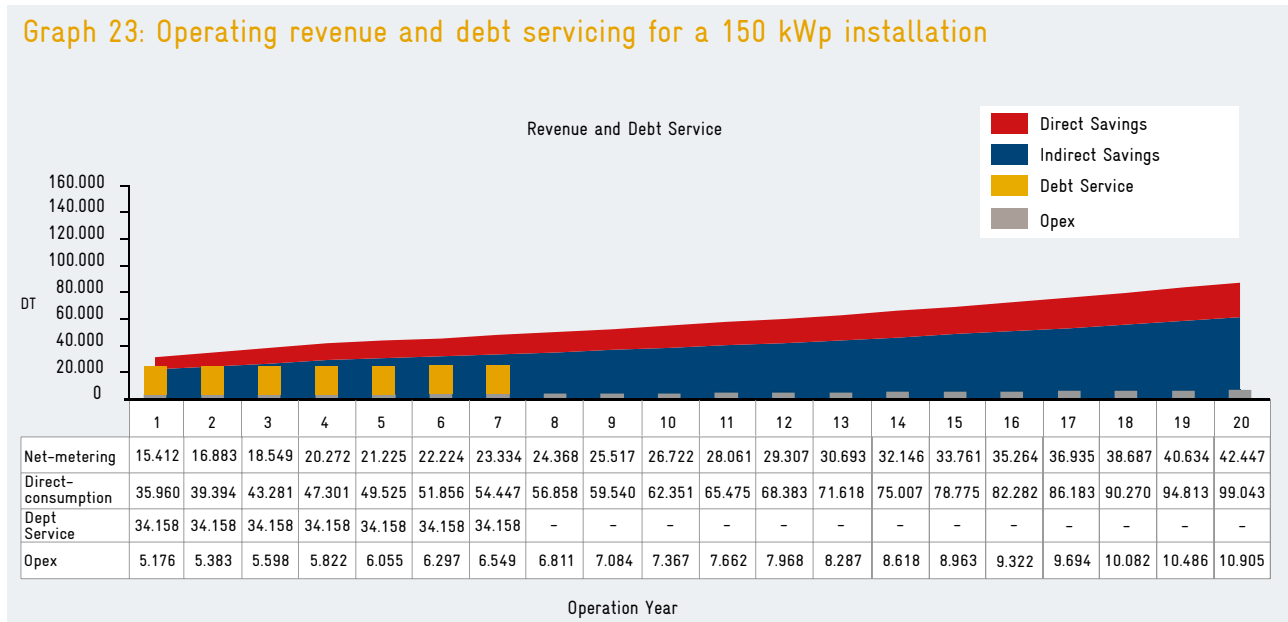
Graph 23: Operating revenue and debt servicing for a 150 kWp installation

Revenue and Debt Service

Direct Savings
Indirect Savings
Debt Service
Opex

160.000
140.000
120.000
100.000
80.000
60.000
40.000
20.000
0

DT

| | 1 | 2 | 3 | 4 | 5 | 6 | 7 | 8 | 9 | 10 | 11 | 12 | 13 | 14 | 15 | 16 | 17 | 18 | 19 | 20 |
|---|---|---|---|---|---|---|---|---|---|---|---|---|---|---|---|---|---|---|---|---|
| Net-metering | 15.412 | 16.883 | 18.549 | 20.272 | 21.225 | 22.224 | 23.334 | 24.368 | 25.517 | 26.722 | 28.061 | 29.307 | 30.693 | 32.146 | 33.761 | 35.264 | 36.935 | 38.687 | 40.634 | 42.447 |
| Direct-consumption | 35.960 | 39.394 | 43.281 | 47.301 | 49.525 | 51.856 | 54.447 | 56.858 | 59.540 | 62.351 | 65.475 | 68.383 | 71.618 | 75.007 | 78.775 | 82.282 | 86.183 | 90.270 | 94.813 | 99.043 |
| Dept Service | 34.158 | 34.158 | 34.158 | 34.158 | 34.158 | 34.158 | 34.158 | - | - | - | - | - | - | - | - | - | - | - | - | - |
| Opex | 5.176 | 5.383 | 5.598 | 5.822 | 6.055 | 6.297 | 6.549 | 6.811 | 7.084 | 7.367 | 7.662 | 7.968 | 8.287 | 8.618 | 8.963 | 9.322 | 9.694 | 10.082 | 10.486 | 10.905 |

Operation Year